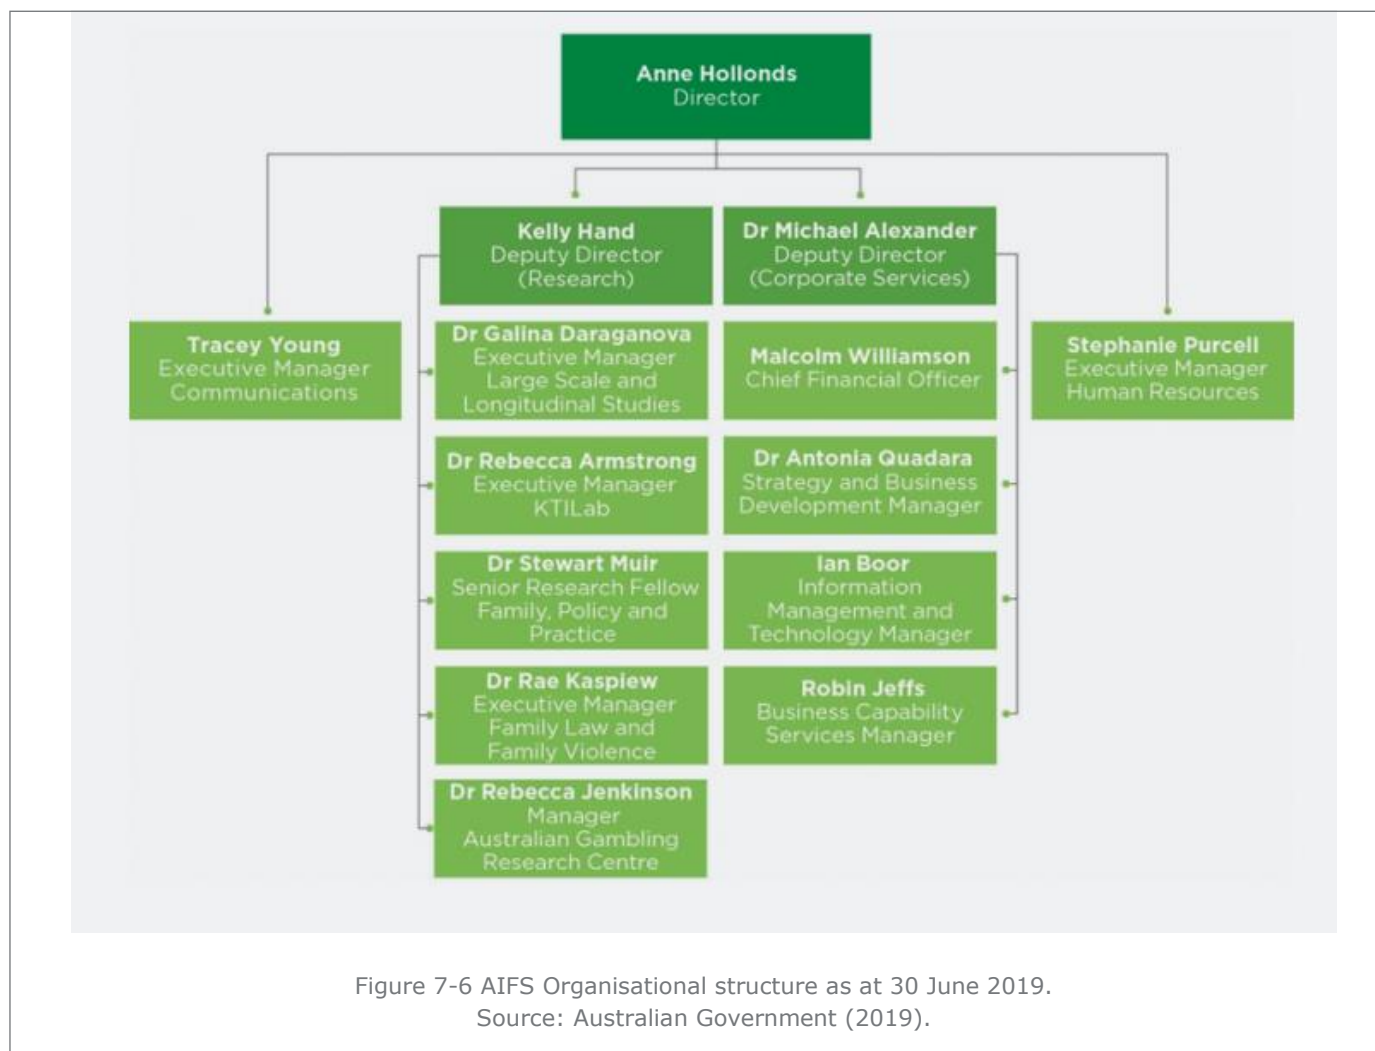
Anne Hollonds
Director

Kelly Hand
Deputy Director
(Research)

Dr Michael Alexander
Deputy Director
(Corporate Services)

Tracey Young
Executive Manager
Communications

Dr Galina Daraganova
Executive Manager
Large Scale and
Longitudinal Studies

Malcolm Williamson
Chief Financial Officer

Stephanie Purcell
Executive Manager
Human Resources

Dr Rebecca Armstrong
Executive Manager
KTILab

Dr Antonia Quadara
Strategy and Business
Development Manager

Dr Stewart Muir
Senior Research Fellow
Family, Policy and
Practice

Ian Boor
Information
Management and
Technology Manager

Dr Rae Kaspiew
Executive Manager
Family Law and
Family Violence

Robin Jeffs
Business Capability
Services Manager

Dr Rebecca Jenkinson
Manager
Australian Gambling
Research Centre

Figure 7-6 AIFS Organisational structure as at 30 June 2019.
Source: Australian Government (2019).